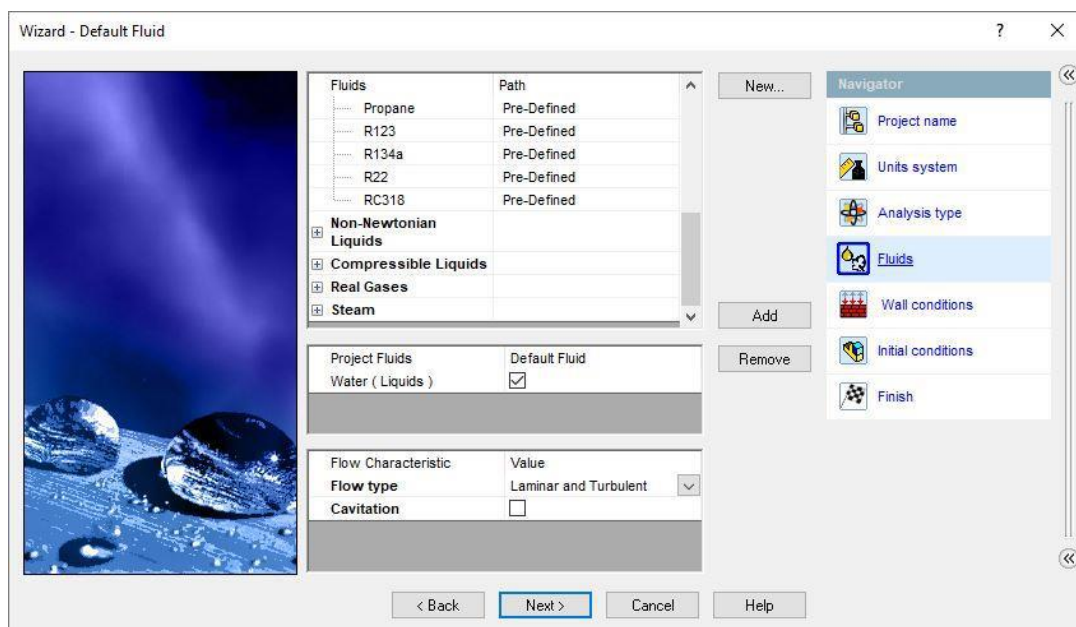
Wizard - Default Fluid

?

| Fluids | Path |
|---|---|
| Propane | Pre-Defined |
| R123 | Pre-Defined |
| R134a | Pre-Defined |
| R22 | Pre-Defined |
| RC318 | Pre-Defined |
| Non-Newtonian Liquids | |
| Compressible Liquids | |
| Real Gases | |
| Steam | |

| Project Fluids | Default Fluid |
|---|---|
| Water ( Liquids ) | ☑ |

| Flow Characteristic | Value |
|---|---|
| Flow type | Laminar and Turbulent |
| Cavitation | ☐ |

New...

Add

Remove

Navigator

Project name

Units system

Analysis type

Fluids

Wall conditions

Initial conditions

Finish

< Back

Next >

Cancel

Help